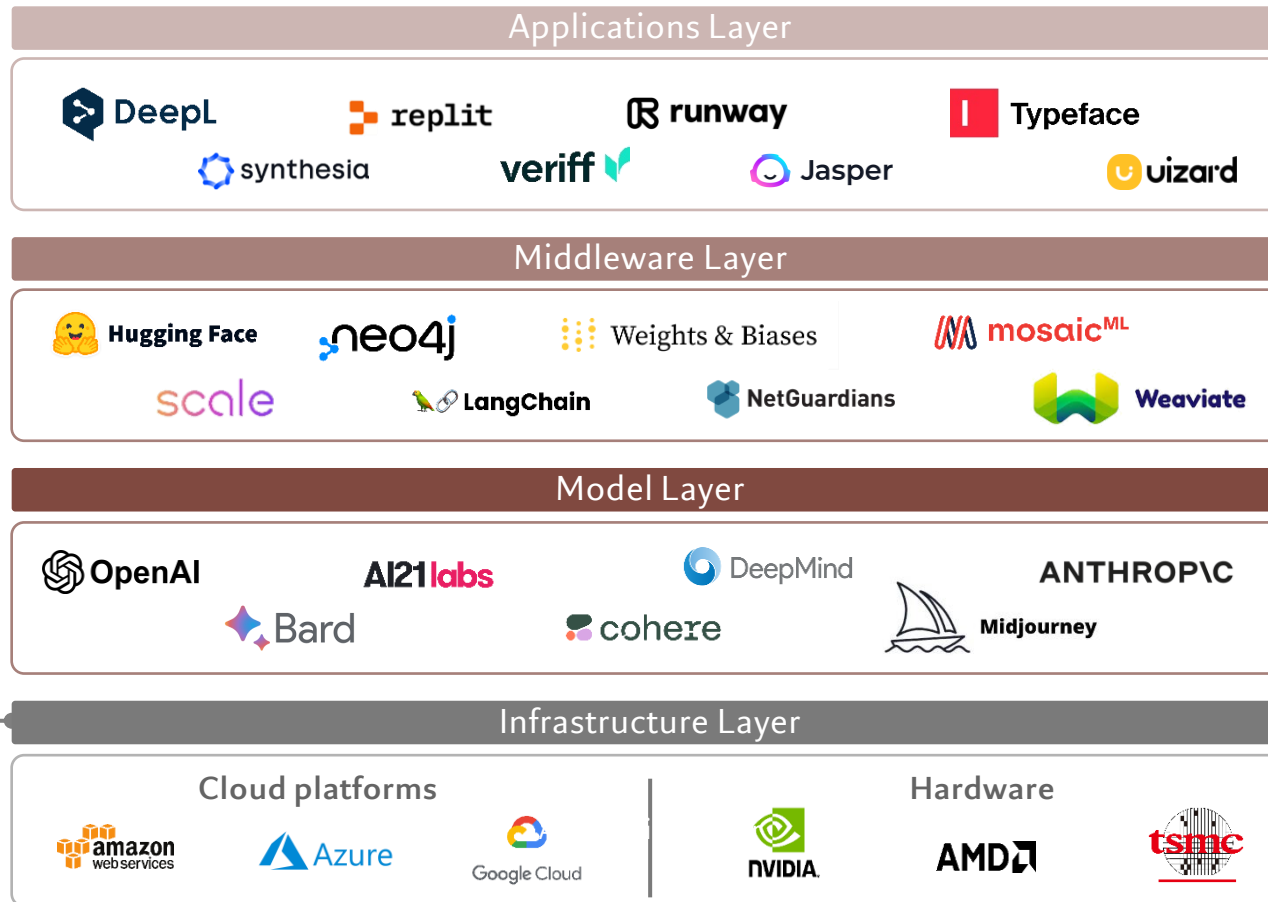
Applications Layer

DeepL replit runway Typeface
synthesia veriff Jasper uizard

Middleware Layer

Hugging Face neo4j Weights & Biases mosaicML
scale LangChain NetGuardians Weaviate

Model Layer

OpenAI AI21labs DeepMind ANTHROPIC
Bard cohere Midjourney

Infrastructure Layer

Cloud platforms

amazon webservices Azure Google Cloud

Hardware

NVIDIA AMD tsmc